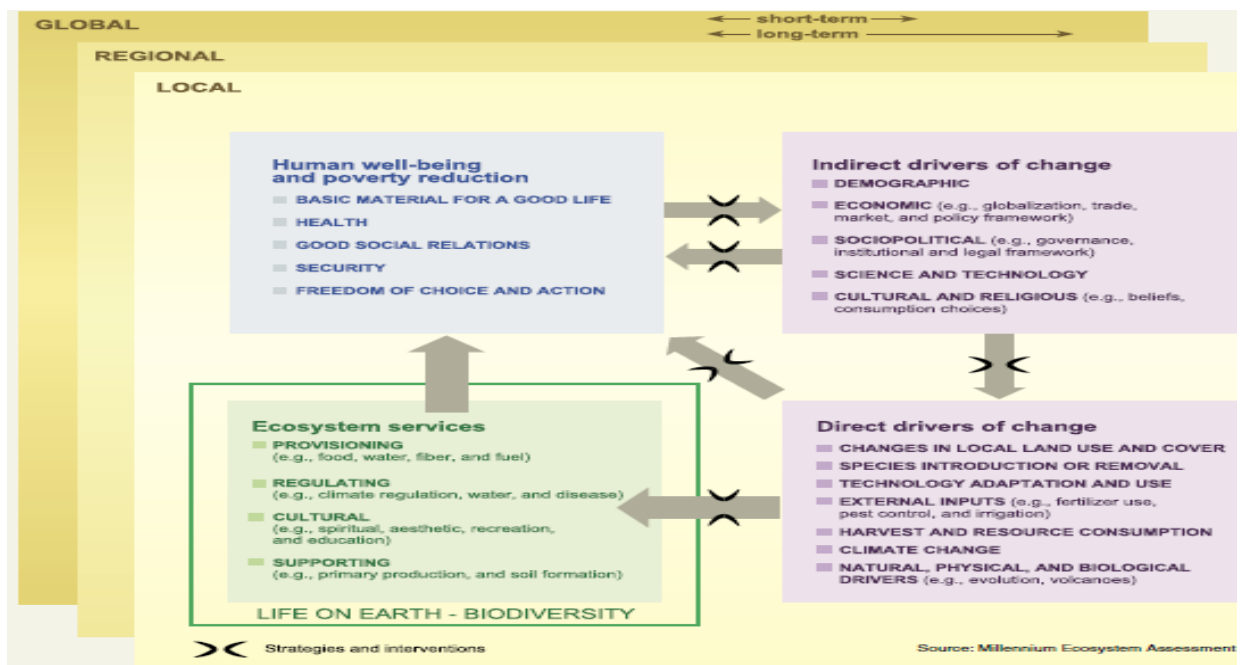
GLOBAL

short-term

long-term

REGIONAL

LOCAL

Human well-being and poverty reduction

BASIC MATERIAL FOR A GOOD LIFE

HEALTH

GOOD SOCIAL RELATIONS

SECURITY

FREEDOM OF CHOICE AND ACTION

Indirect drivers of change

DEMOGRAPHIC

ECONOMIC (e.g., globalization, trade, market, and policy framework)

SOCIOPOLITICAL (e.g., governance, institutional and legal framework)

SCIENCE AND TECHNOLOGY

CULTURAL AND RELIGIOUS (e.g., beliefs, consumption choices)

Ecosystem services

PROVISIONING (e.g., food, water, fiber, and fuel)

REGULATING (e.g., climate regulation, water, and disease)

CULTURAL (e.g., spiritual, aesthetic, recreation, and education)

SUPPORTING (e.g., primary production, and soil formation)

LIFE ON EARTH - BIODIVERSITY

Direct drivers of change

CHANGES IN LOCAL LAND USE AND COVER

SPECIES INTRODUCTION OR REMOVAL

TECHNOLOGY ADAPTATION AND USE

EXTERNAL INPUTS (e.g., fertilizer use, pest control, and irrigation)

HARVEST AND RESOURCE CONSUMPTION

CLIMATE CHANGE

NATURAL, PHYSICAL, AND BIOLOGICAL DRIVERS (e.g., evolution, volcanoes)

Strategies and interventions

Source: Millennium Ecosystem Assessment